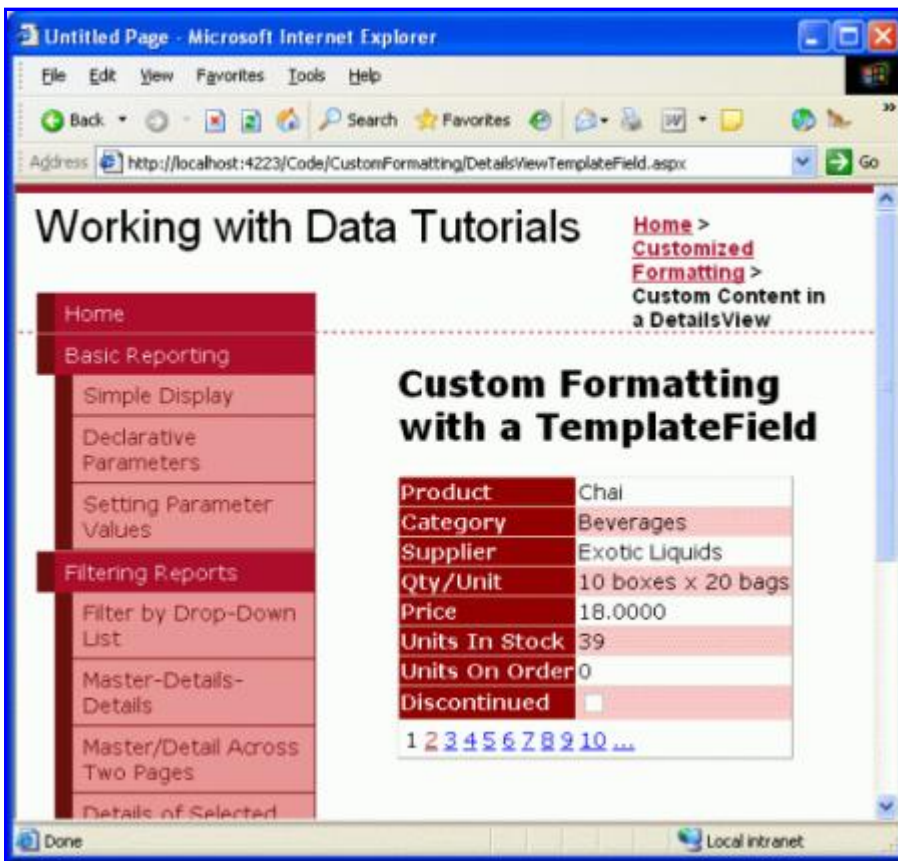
Untitled Page - Microsoft Internet Explorer

File Edit View Favorites Tools Help

Back Search Favorites

Address http://localhost:4223/Code/CustomFormatting/DetailsViewTemplateField.aspx Go

Working with Data Tutorials

Home > Customized Formatting > Custom Content in a DetailsView

Home
Basic Reporting
Simple Display
Declarative Parameters
Setting Parameter Values
Filtering Reports
Filter by Drop-Down List
Master-Details-Details
Master/Detail Across Two Pages
Details of Selected

Custom Formatting with a TemplateField

| Product | Chai |
|---|---|
| Category | Beverages |
| Supplier | Exotic Liquids |
| Qty/Unit | 10 boxes x 20 bags |
| Price | 18.0000 |
| Units In Stock | 39 |
| Units On Order | 0 |
| Discontinued | |

1 2 3 4 5 6 7 8 9 10 ...

Done Local intranet